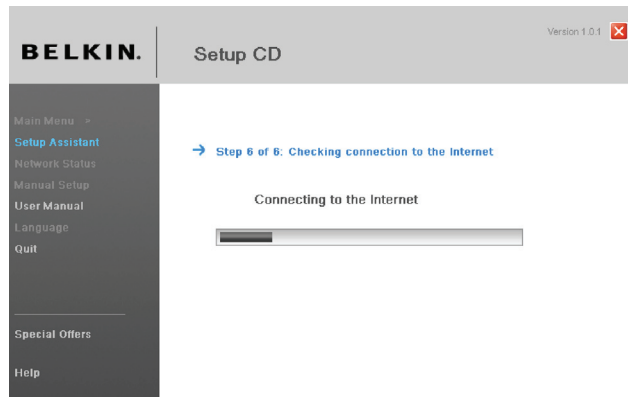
BELKIN.

Setup CD

Version 1.0.1

Main Menu >
Setup Assistant
Network Status
Manual Setup
User Manual
Language
Quit

Special Offers

Help

→ Step 6 of 6: Checking connection to the Internet

Connecting to the Internet